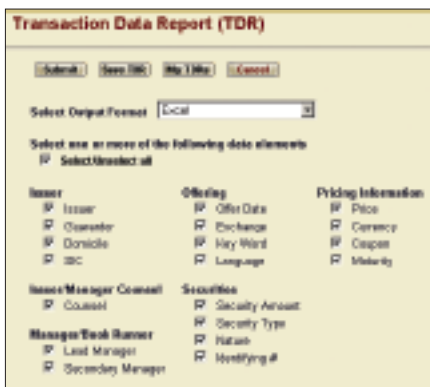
Transaction Data Report (TDR)

Submit | Save TDR | My TDRs | Cancel

Select Output Format Excel

Select one or more of the following data elements
☑ Select/Unselect all

Issuer
☑ Issuer
☑ Guarantor
☑ Domicile
☑ SIC

Issuer/Manager Counsel
☑ Counsel

Manager/Book Runner
☑ Lead Manager
☑ Secondary Manager

Offering
☑ Offer Date
☑ Exchange
☑ Key Word
☑ Language

Securities
☑ Security Amount
☑ Security Type
☑ Nature
☑ Identifying #

Pricing Information
☑ Price
☑ Currency
☑ Coupon
☑ Maturity